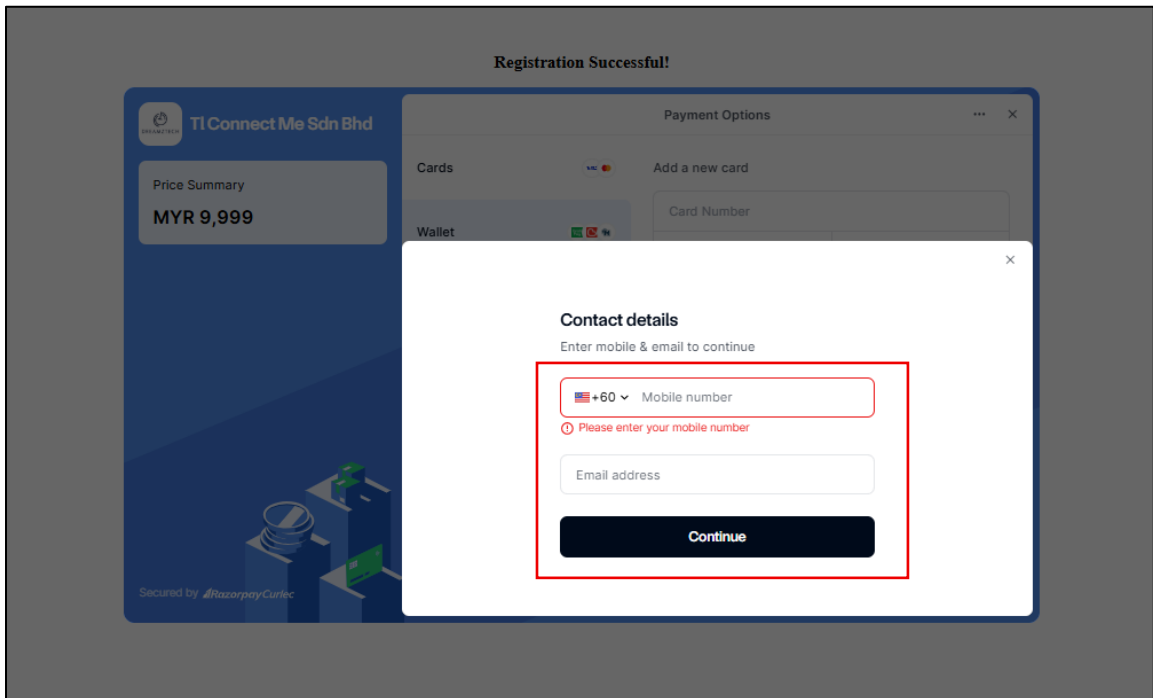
Registration Successful!

TI Connect Me Sdn Bhd

Price Summary

MYR 9,999

Payment Options

Cards

Add a new card

Card Number

Wallet

Contact details

Enter mobile & email to continue

+60

Mobile number

Please enter your mobile number

Email address

Continue

Secured by RazorpayCurlec